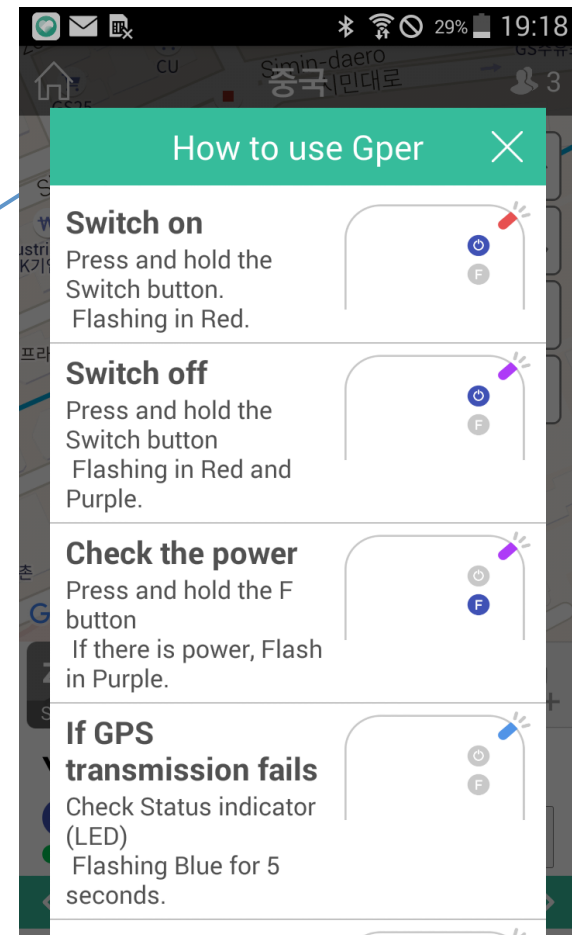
29% 19:18

CU Simin-daero 중국 시민대로 GS수퍼 3

How to use Gper

Switch on
Press and hold the Switch button.
Flashing in Red.

F

Switch off
Press and hold the Switch button
Flashing in Red and Purple.

F

Check the power
Press and hold the F button
If there is power, Flash in Purple.

F

If GPS transmission fails
Check Status indicator (LED)
Flashing Blue for 5 seconds.

F